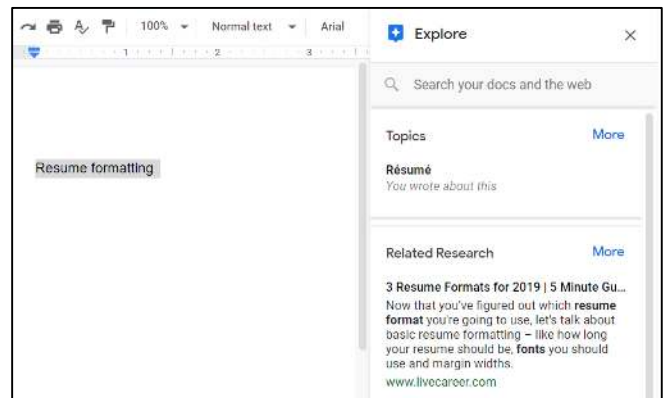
100% Normal text Arial

1 2 3

Resume formatting

Explore

Search your docs and the web

Topics More

Résumé
You wrote about this

Related Research More

3 Resume Formats for 2019 | 5 Minute Gu...
Now that you've figured out which resume format you're going to use, let's talk about basic resume formatting – like how long your resume should be, fonts you should use and margin widths.
www.livecareer.com